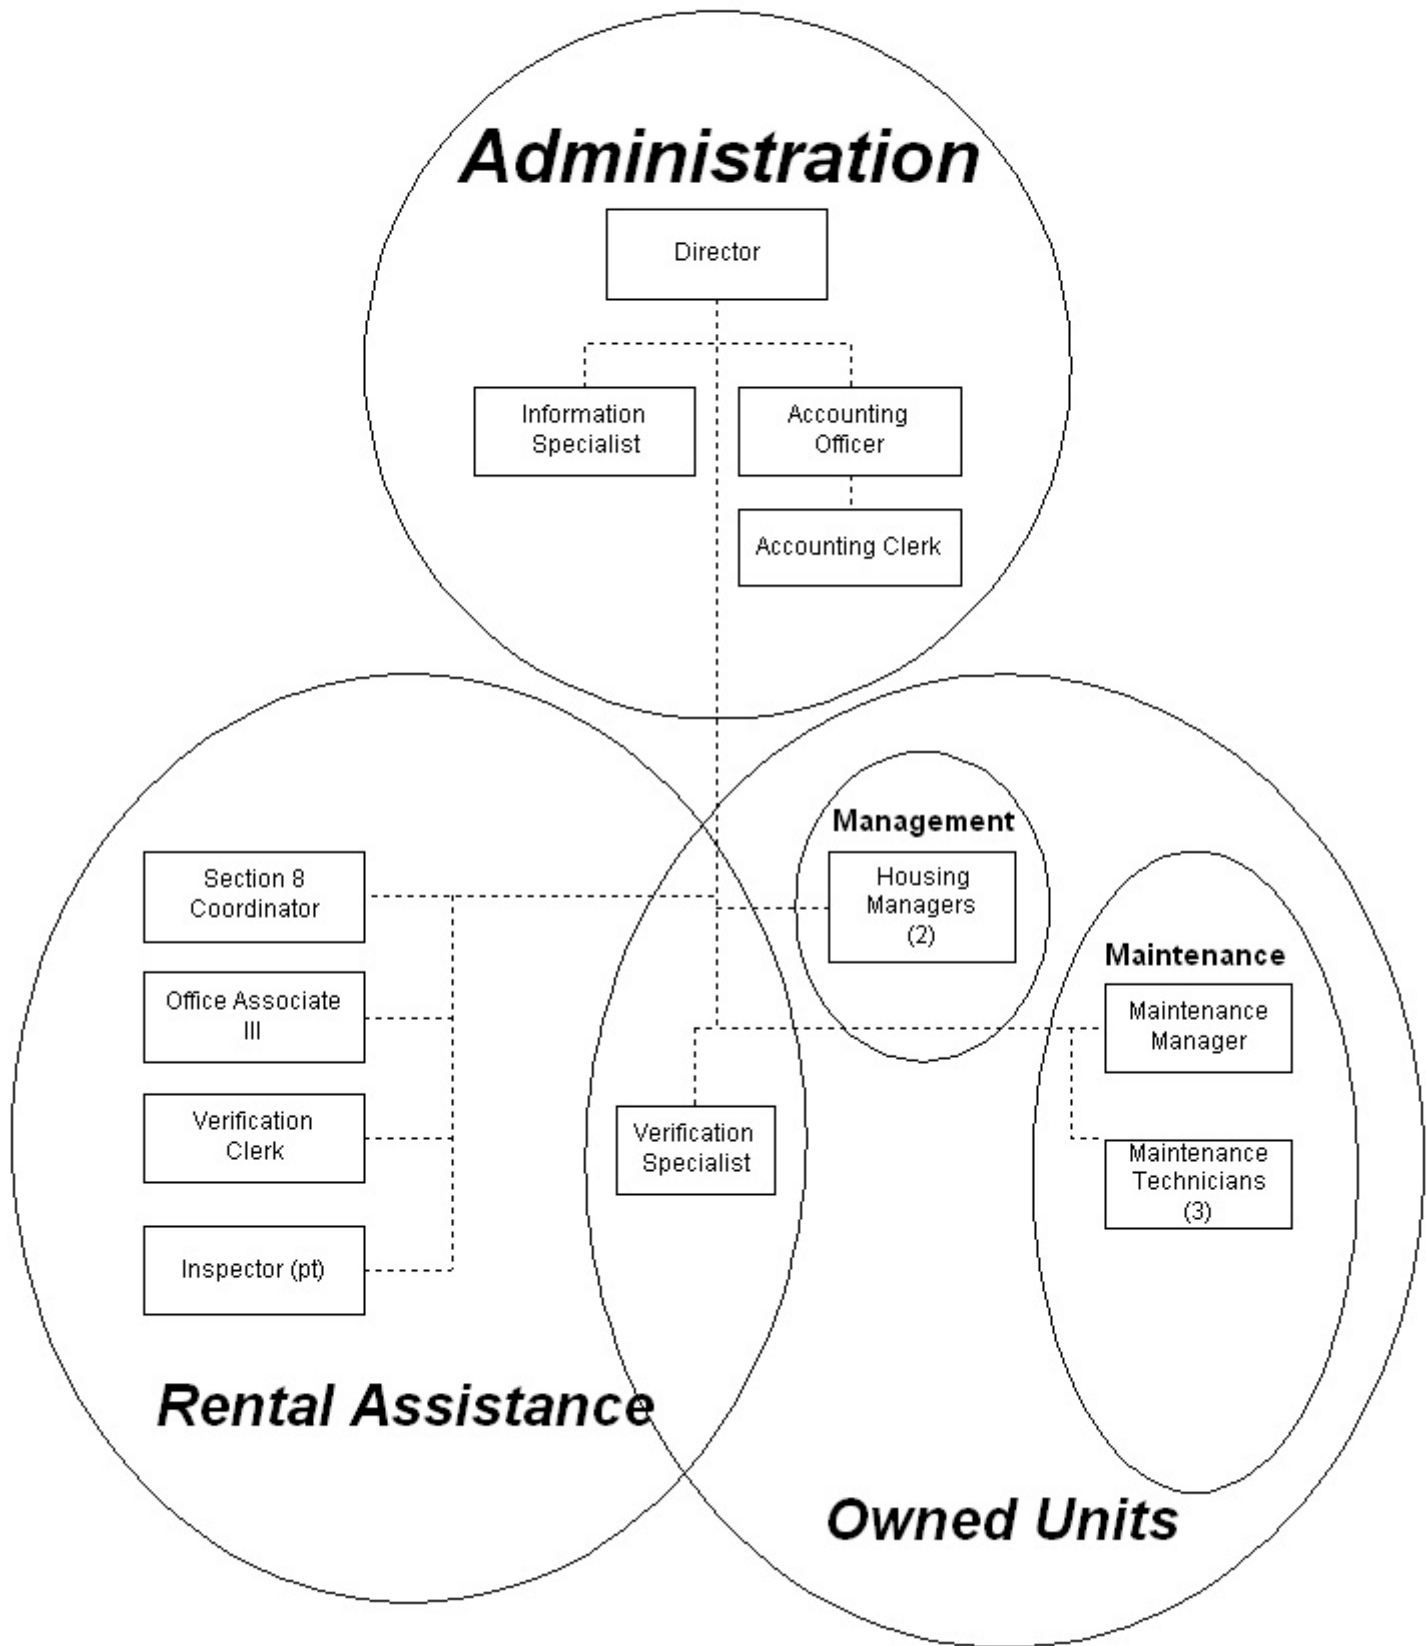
Administration

Director

Information Specialist

Accounting Officer

Accounting Clerk

Management

Housing Managers (2)

Section 8 Coordinator

Office Associate III

Verification Clerk

Inspector (pt)

Maintenance

Maintenance Manager

Verification Specialist

Maintenance Technicians (3)

Rental Assistance

Owned Units